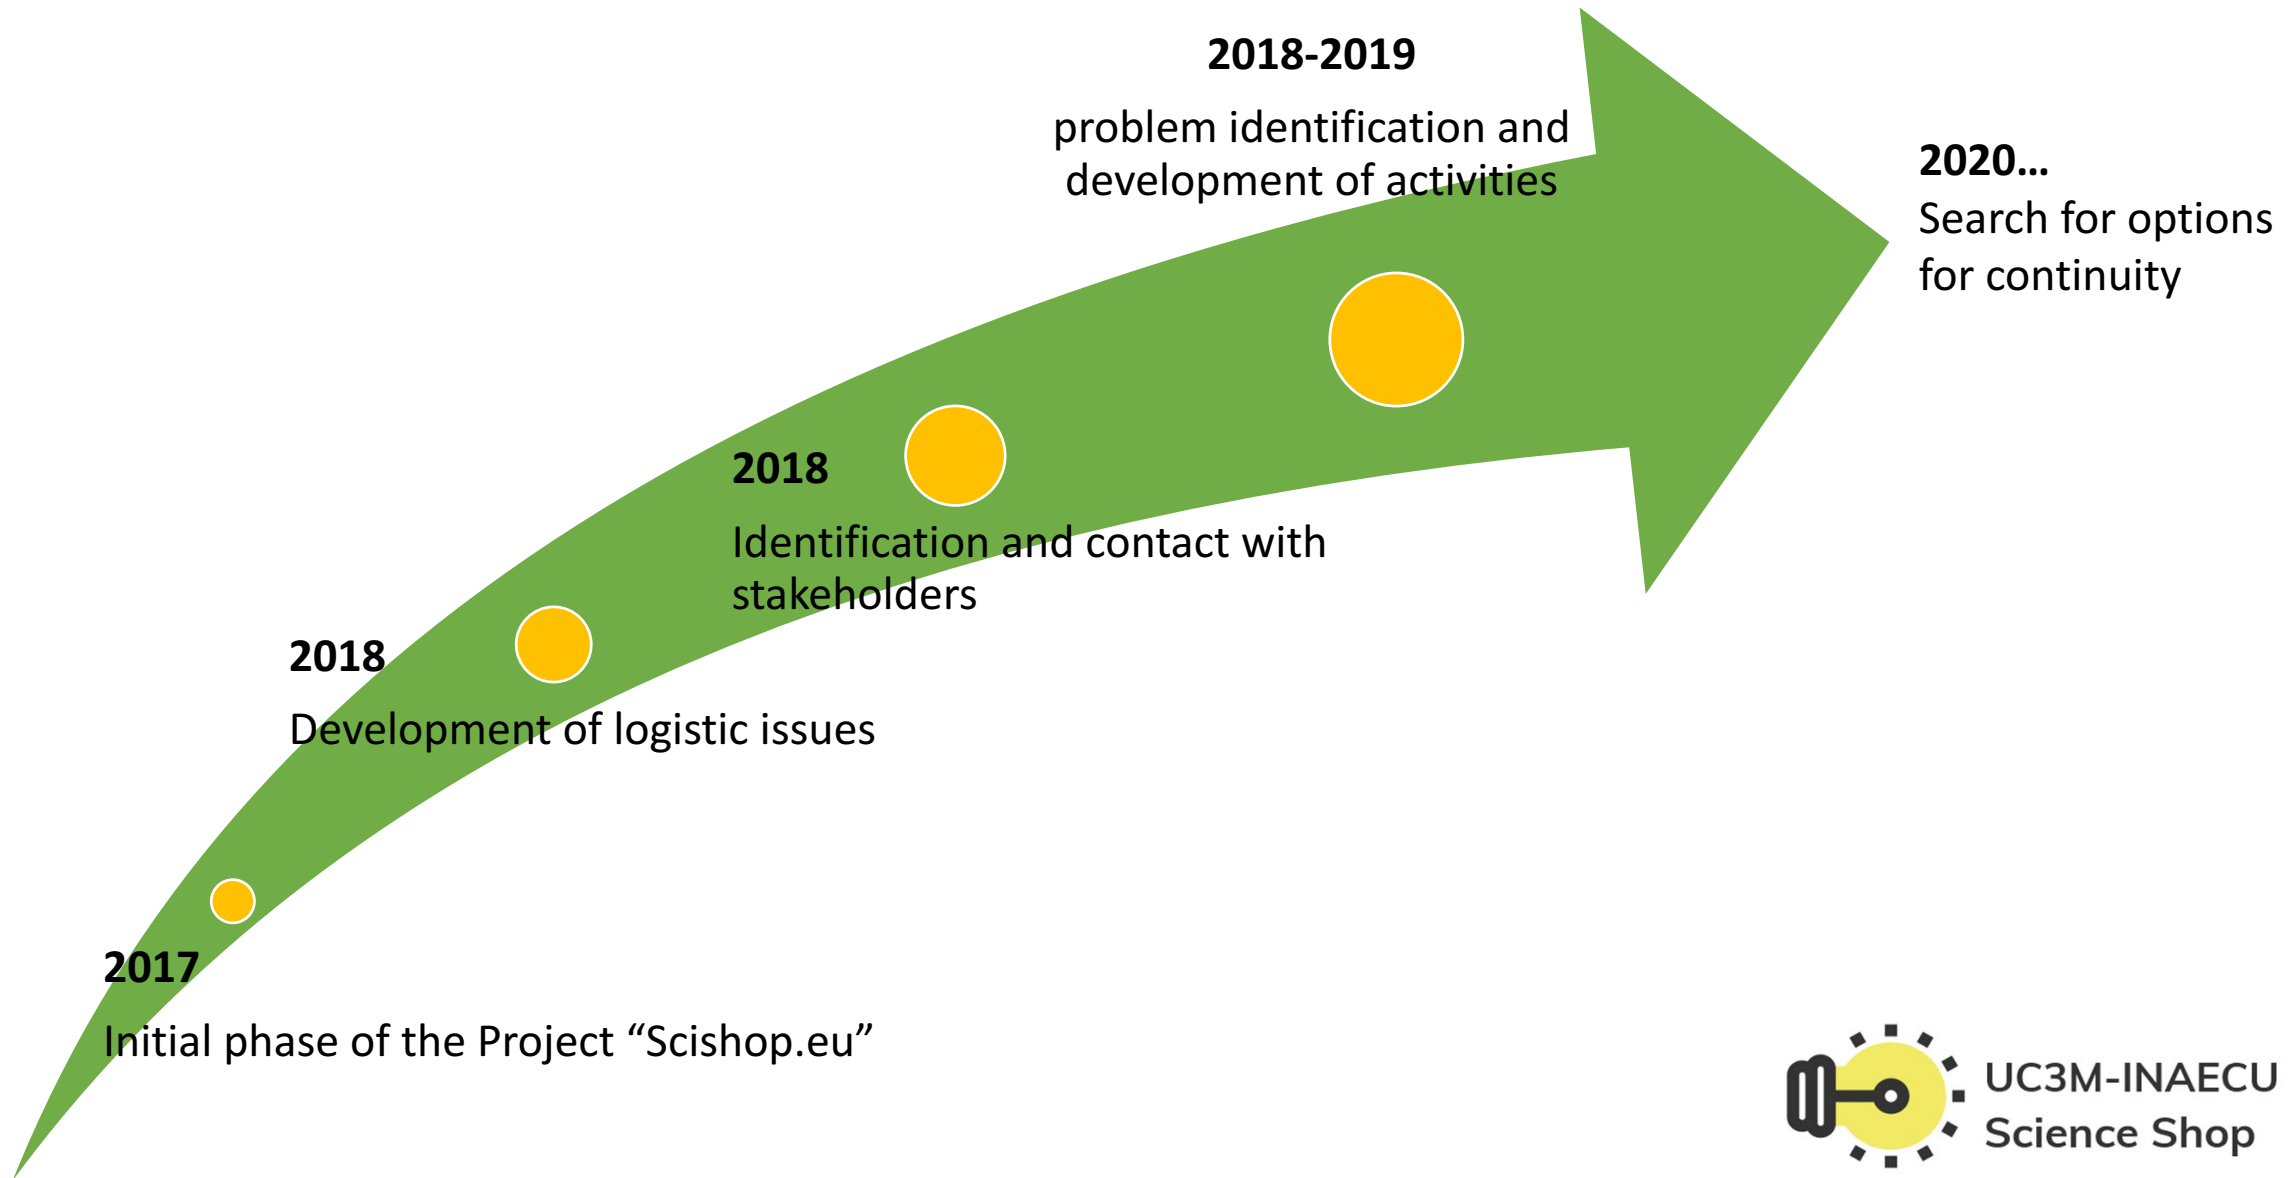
2018-2019

problem identification and development of activities

2020…
Search for options for continuity

2018

Identification and contact with stakeholders

2018

Development of logistic issues

2017

Initial phase of the Project “Scishop.eu”

UC3M-INAECU
Science Shop